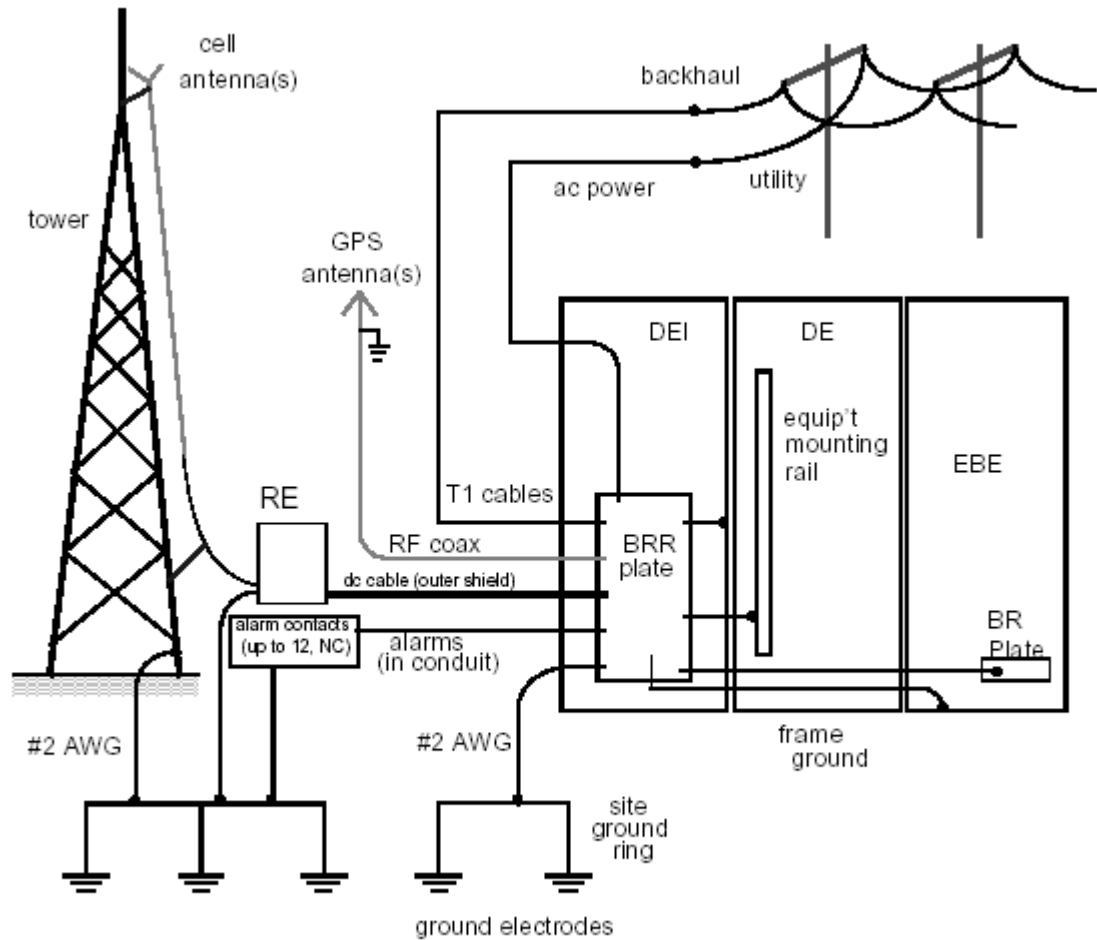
cell antenna(s)

tower

backhaul

ac power

utility

GPS antenna(s)

DEI

DE

EBE

equip't mounting rail

T1 cables

RE

RF coax

BRR plate

dc cable (outer shield)

alarm contacts (up to 12, NC)

alarms (in conduit)

BR Plate

#2 AWG

#2 AWG

frame ground

site ground ring

ground electrodes